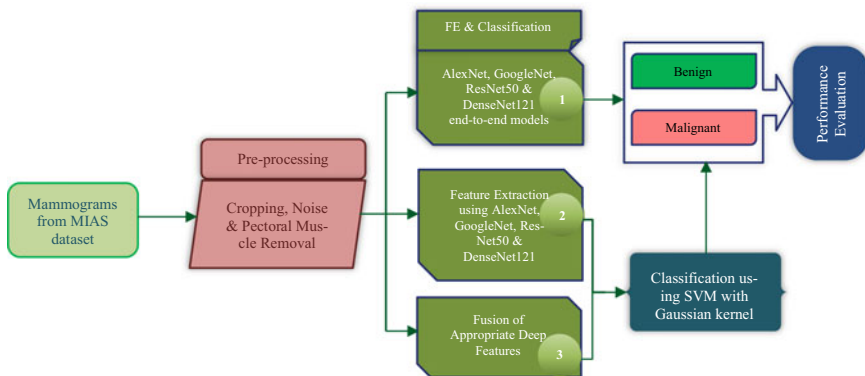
Mammograms from MIAS dataset

Pre-processing

Cropping, Noise & Pectoral Muscle Removal

FE & Classification

AlexNet, GoogleNet, ResNet50 & DenseNet121 end-to-end models

1

Feature Extraction using AlexNet, GoogleNet, ResNet50 & DenseNet121

2

Fusion of Appropriate Deep Features

3

Benign

Malignant

Performance Evaluation

Classification using SVM with Gaussian kernel